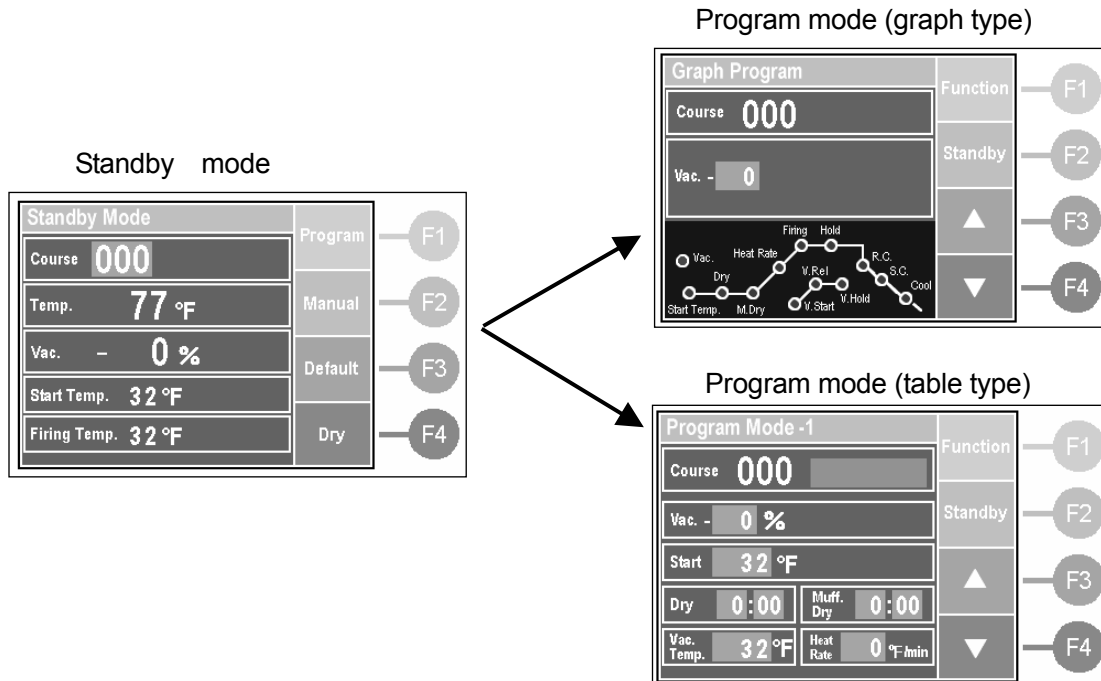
Standby mode

Standby Mode

Course 000

Temp. 77 °F

Vac. – 0 %

Start Temp. 32 °F

Firing Temp. 32 °F

Program

Manual

Default

Dry

F1

F2

F3

F4

Program mode (graph type)

Graph Program

Course 000

Vac. – 0

Vac.

Heat Rate

Dry

Firing

Hold

V.Rel

R.C.

S.C.

Cool

V.Hold

V.Start

Start Temp.

M.Dry

Function

Standby

▲

▼

F1

F2

F3

F4

Program mode (table type)

Program Mode -1

Course 000

Vac. – 0 %

Start 32 °F

Dry 0:00

Muff. Dry 0:00

Vac. Temp. 32 °F

Heat Rate 0 °F/min

Function

Standby

▲

▼

F1

F2

F3

F4